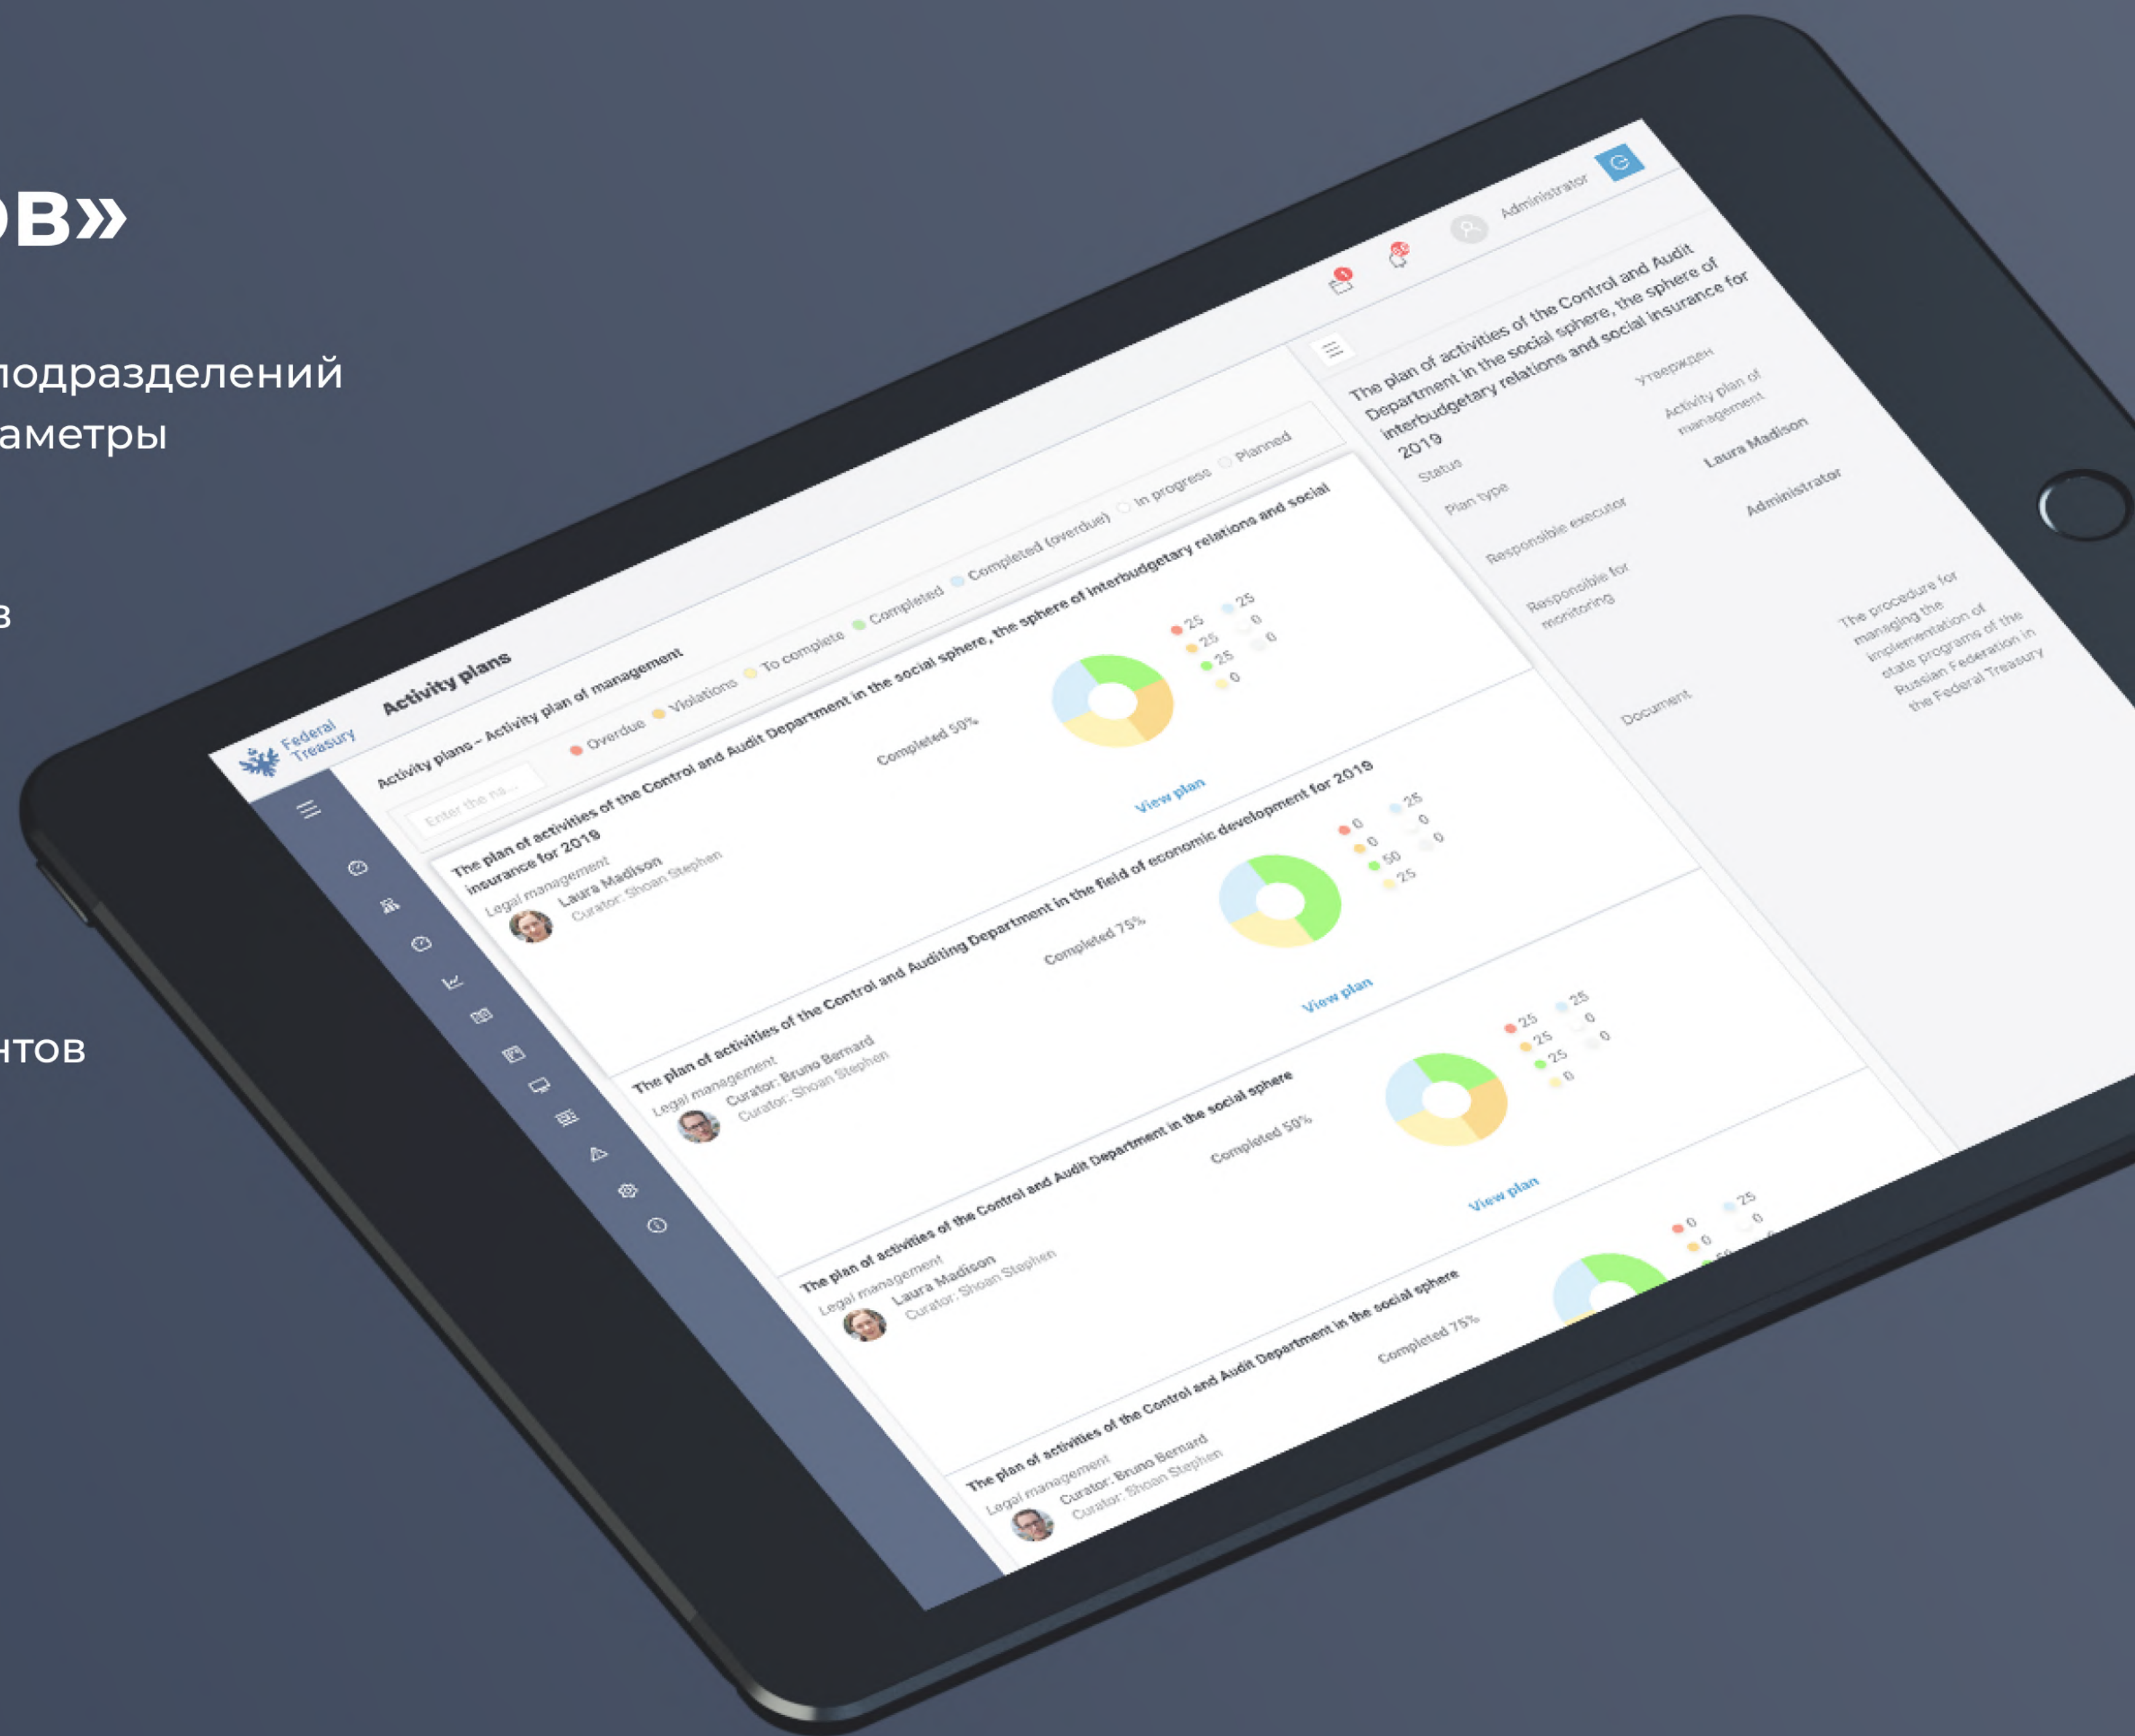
ов»

подразделений
аметры

в

нтов

Federal Treasury

Activity plans

Administrator

Activity plans – Activity plan of management

Enter the na...

Overdue Violations To complete Completed Completed (overdue) In progress Planned

The plan of activities of the Control and Audit Department in the social sphere, the sphere of interbudgetary relations and social insurance for 2019
Legal management
Laura Madison
Curator: Shoan Stephen
Completed 50%
25 25 25 0
25 0 0
View plan

The plan of activities of the Control and Auditing Department in the field of economic development for 2019
Legal management
Curator: Bruno Bernard
Curator: Shoan Stephen
Completed 75%
0 0 50 25
25 0 0
View plan

The plan of activities of the Control and Audit Department in the social sphere
Legal management
Laura Madison
Curator: Shoan Stephen
Completed 50%
25 25 25 0
25 0 0
View plan

The plan of activities of the Control and Audit Department in the social sphere
Legal management
Curator: Bruno Bernard
Curator: Shoan Stephen
Completed 75%
0 0
25 0

The plan of activities of the Control and Audit Department in the social sphere, the sphere of interbudgetary relations and social insurance for 2019
Status
Утвержден
Plan type
Activity plan of management
Responsible executor
Laura Madison
Responsible for monitoring
Administrator
Document
The procedure for managing the implementation of state programs of the Russian Federation in the Federal Treasury